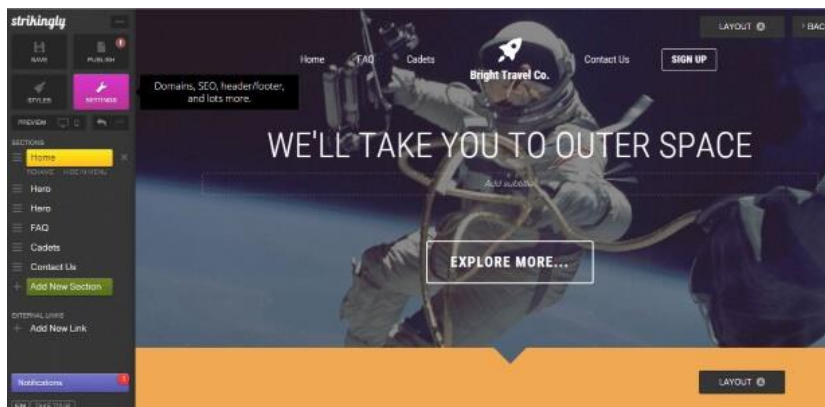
strikingly

SAVE

PUBLISH

STYLES

SETTINGS

Domains, SEO, header/footer, and lots more.

PREVIEW

SECTIONS

Home

RENAME HIDE IN MENU

Hero

Hero

FAQ

Cadets

Contact Us

Add New Section

EXTERNAL LINKS

Add New Link

Notifications

LAYOUT

BAC

Home

FAQ

Cadets

Bright Travel Co.

Contact Us

SIGN UP

WE'LL TAKE YOU TO OUTER SPACE

Add subtitle

EXPLORE MORE...

LAYOUT